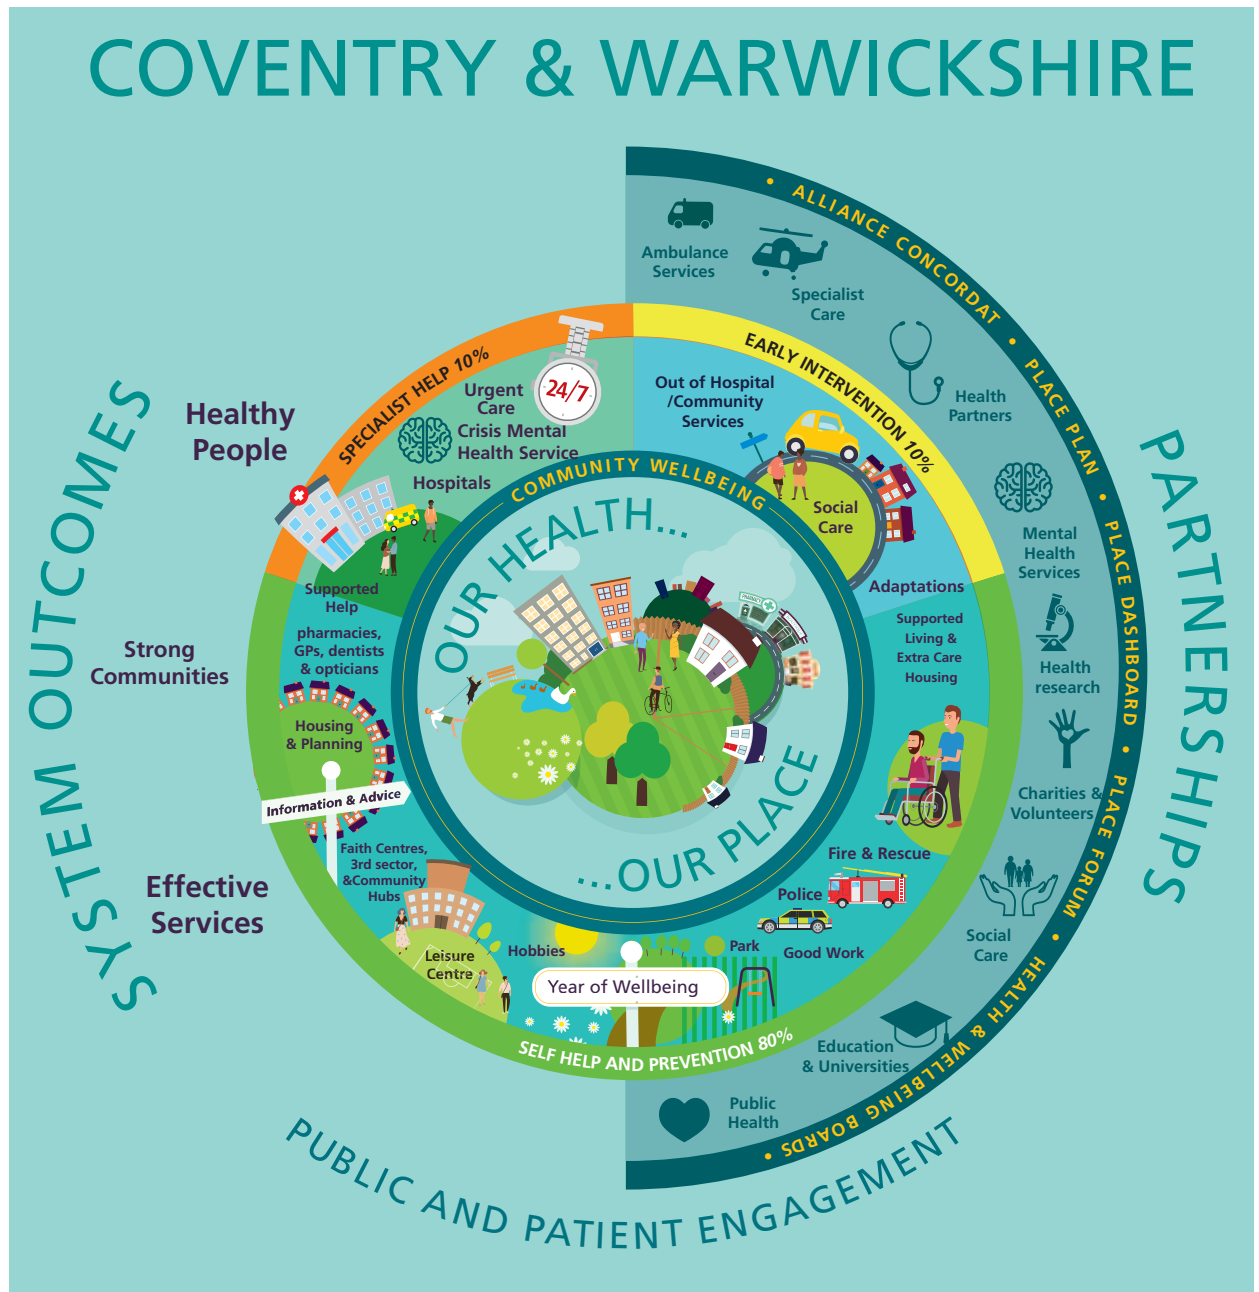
COVENTRY & WARWICKSHIRE

• ALLIANCE CONCORDAT • PLACE PLAN • PLACE DASHBOARD • PLACE FORUM • HEALTH & WELLBEING BOARDS •

PARTNERSHIPS

SYSTEM OUTCOMES

PUBLIC AND PATIENT ENGAGEMENT

Ambulance Services

Specialist Care

Health Partners

Mental Health Services

Health research

Charities & Volunteers

Social Care

Education & Universities

Public Health

Healthy People

Strong Communities

Effective Services

SPECIALIST HELP 10%

EARLY INTERVENTION 10%

SELF HELP AND PREVENTION 80%

COMMUNITY WELLBEING

OUR HEALTH...

...OUR PLACE

24/7

Urgent Care

Crisis Mental Health Service

Hospitals

Out of Hospital /Community Services

Social Care

Adaptations

Supported Living & Extra Care Housing

Fire & Rescue

Police

Good Work

Park

Year of Wellbeing

Hobbies

Leisure Centre

Faith Centres, 3rd sector, &Community Hubs

Information & Advice

Housing & Planning

pharmacies, GPs, dentists & opticians

Supported Help